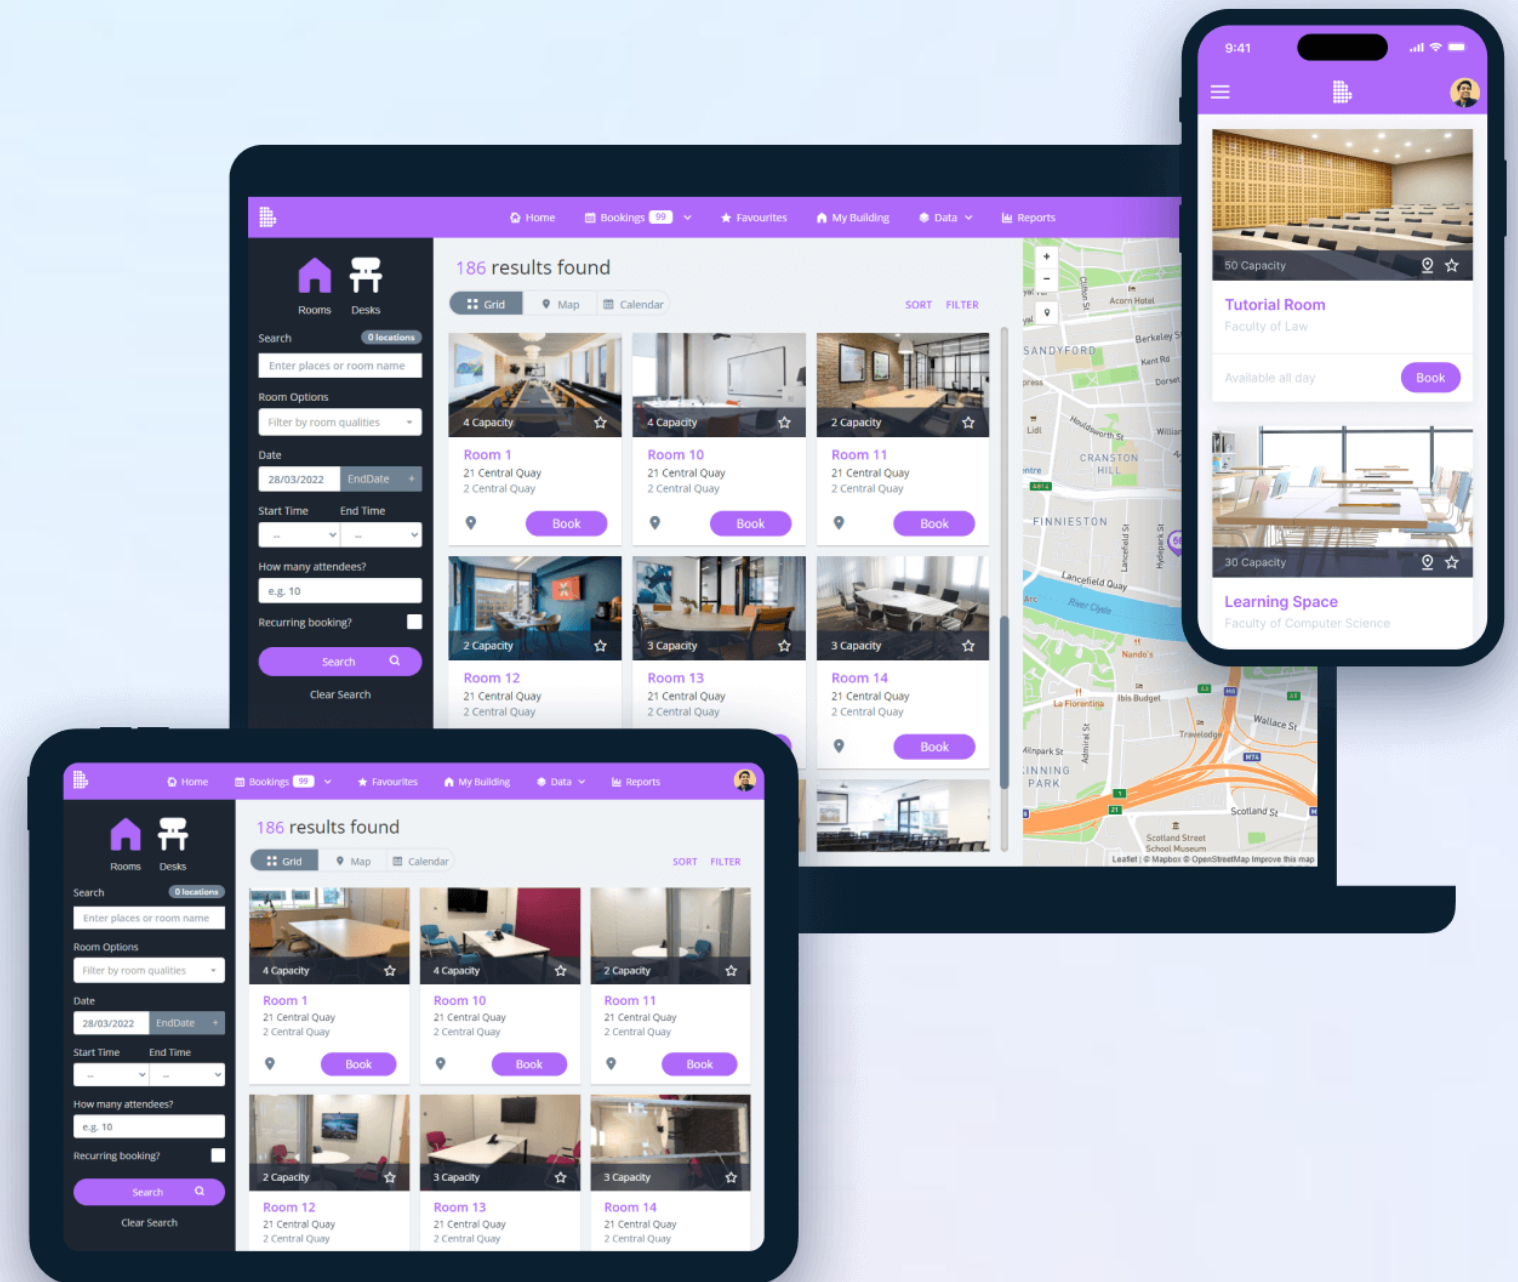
Home Bookings 99 Favourites My Building Data Reports

Rooms Desks

Search 0 locations

Enter places or room name

Room Options

Filter by room qualities

Date

28/03/2022 EndDate

Start Time End Time

How many attendees?

e.g. 10

Recurring booking?

Search

Clear Search

186 results found

Grid Map Calendar

SORT FILTER

4 Capacity
Room 1
21 Central Quay
2 Central Quay
Book

4 Capacity
Room 10
21 Central Quay
2 Central Quay
Book

2 Capacity
Room 11
21 Central Quay
2 Central Quay
Book

2 Capacity
Room 12
21 Central Quay
2 Central Quay

3 Capacity
Room 13
21 Central Quay
2 Central Quay

3 Capacity
Room 14
21 Central Quay
2 Central Quay
Book

SANDYFORD Berkeley St Kent Rd Dorset Acorn Hotel CRANSTON HILL FINNIESTON Lancefield Quay River Clyde Nando's La Florentina Ibis Budget Travelodge Wallace St Scotland St Scotland Street School Museum KINNING PARK Admiral St

Leaflet | © Mapbox © OpenStreetMap Improve this map

9:41

50 Capacity
Tutorial Room
Faculty of Law
Available all day
Book

30 Capacity
Learning Space
Faculty of Computer Science

Home Bookings 99 Favourites My Building Data Reports

Rooms Desks

Search 0 locations

Enter places or room name

Room Options

Filter by room qualities

Date

28/03/2022 EndDate

Start Time End Time

How many attendees?

e.g. 10

Recurring booking?

Search

Clear Search

186 results found

Grid Map Calendar

SORT FILTER

4 Capacity
Room 1
21 Central Quay
2 Central Quay
Book

4 Capacity
Room 10
21 Central Quay
2 Central Quay
Book

2 Capacity
Room 11
21 Central Quay
2 Central Quay
Book

2 Capacity
Room 12
21 Central Quay
2 Central Quay

3 Capacity
Room 13
21 Central Quay
2 Central Quay

3 Capacity
Room 14
21 Central Quay
2 Central Quay